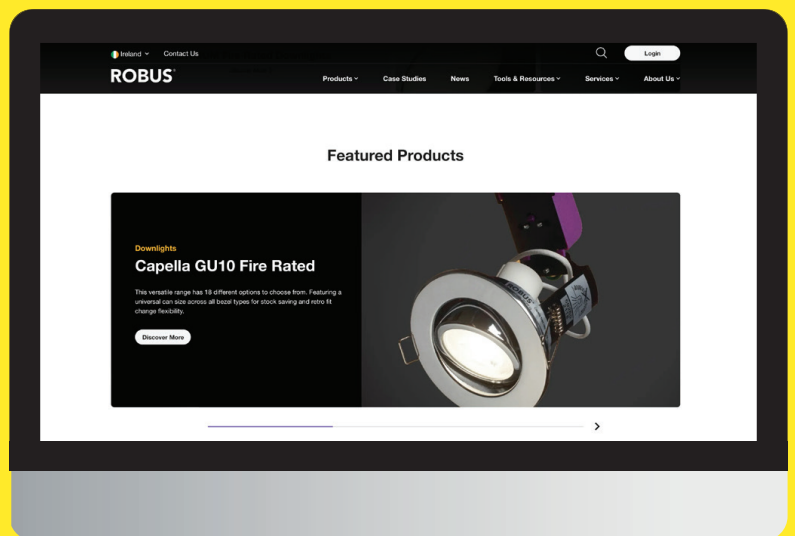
Ireland ˅ Contact Us

Login

ROBUS

Products ˅ Case Studies News Tools & Resources ˅ Services ˅ About Us ˅

Featured Products

Downlights

Capella GU10 Fire Rated

This versatile range has 18 different options to choose from. Featuring a universal can size across all bezel types for stock saving and retro fit change flexibility.

Discover More